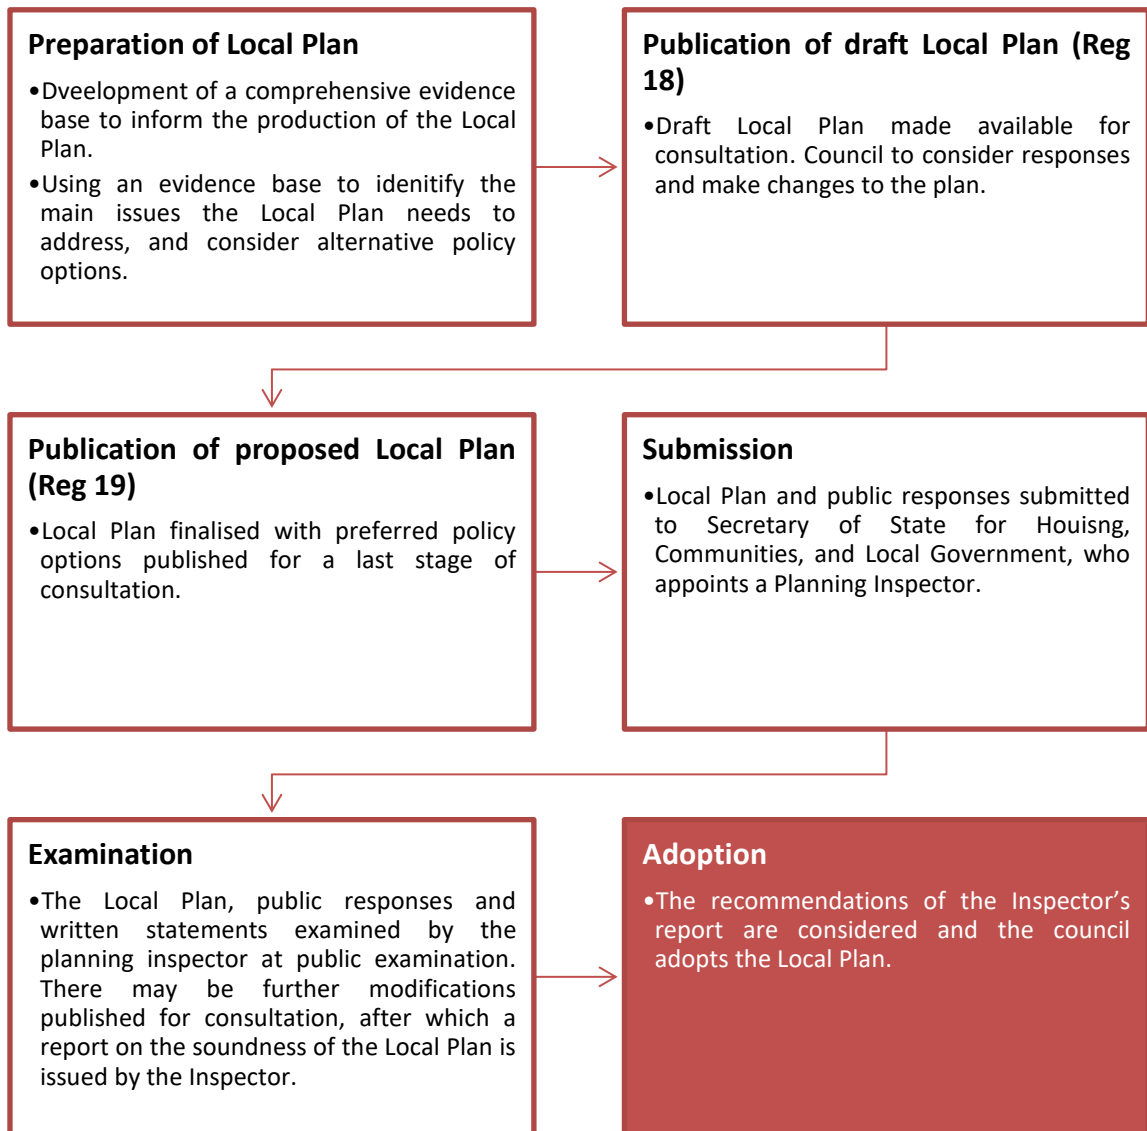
Preparation of Local Plan

•Dveelopment of a comprehensive evidence base to inform the production of the Local Plan.
•Using an evidence base to idenitify the main issues the Local Plan needs to address, and consider alternative policy options.

Publication of draft Local Plan (Reg 18)

•Draft Local Plan made available for consultation. Council to consider responses and make changes to the plan.

Publication of proposed Local Plan (Reg 19)

•Local Plan finalised with preferred policy options published for a last stage of consultation.

Submission

•Local Plan and public responses submitted to Secretary of State for Houisng, Communities, and Local Government, who appoints a Planning Inspector.

Examination

•The Local Plan, public responses and written statements examined by the planning inspector at public examination. There may be further modifications published for consultation, after which a report on the soundness of the Local Plan is issued by the Inspector.

Adoption

•The recommendations of the Inspector's report are considered and the council adopts the Local Plan.